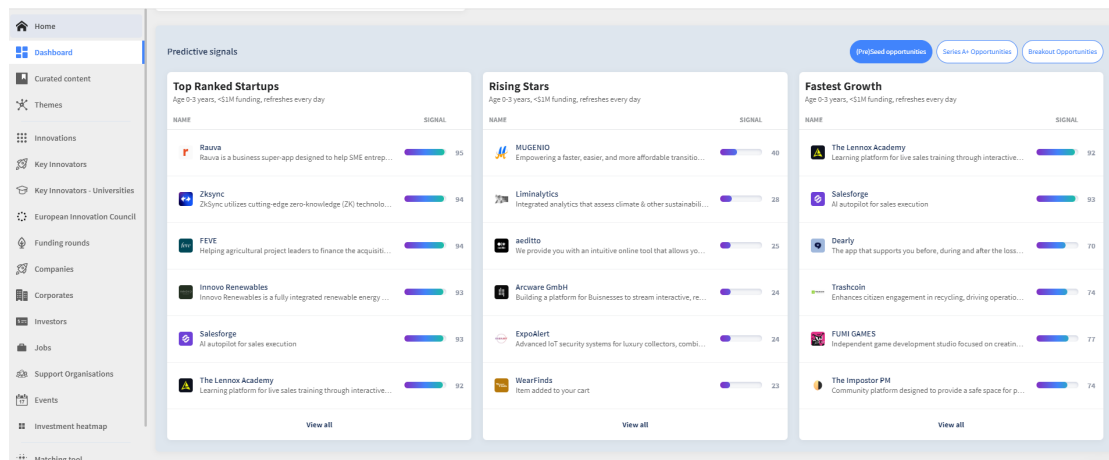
Home
Dashboard
Curated content
Themes
Innovations
Key Innovators
Key Innovators - Universities
European Innovation Council
Funding rounds
Companies
Corporates
Investors
Jobs
Support Organisations
Events
Investment heatmap
Matching tool

Predictive signals

(Pre)Seed opportunities
Series A+ Opportunities
Breakout Opportunities

Top Ranked Startups
Age 0-3 years, <$1M funding, refreshes every day

| NAME | SIGNAL |
|---|---|
| Rauva Rauva is a business super-app designed to help SME entrep... | 95 |
| Zksync ZkSync utilizes cutting-edge zero-knowledge (ZK) technolo... | 94 |
| FEVE Helping agricultural project leaders to finance the acquisiti... | 94 |
| Innovo Renewables Innovo Renewables is a fully integrated renewable energy ... | 93 |
| Salesforge AI autopilot for sales execution | 93 |
| The Lennox Academy Learning platform for live sales training through interactive... | 92 |

View all

Rising Stars
Age 0-3 years, <$1M funding, refreshes every day

| NAME | SIGNAL |
|---|---|
| MUGENIO Empowering a faster, easier, and more affordable transitio... | 40 |
| Liminalytics Integrated analytics that assess climate & other sustainabili... | 28 |
| aedltto We provide you with an intuitive online tool that allows yo... | 25 |
| Arcware GmbH Building a platform for Buisnesses to stream interactive, re... | 24 |
| ExpoAlert Advanced IoT security systems for luxury collectors, combi... | 24 |
| WearFinds Item added to your cart | 23 |

View all

Fastest Growth
Age 0-3 years, <$1M funding, refreshes every day

| NAME | SIGNAL |
|---|---|
| The Lennox Academy Learning platform for live sales training through interactive... | 92 |
| Salesforge AI autopilot for sales execution | 93 |
| Dearly The app that supports you before, during and after the loss... | 70 |
| Trashcoin Enhances citizen engagement in recycling, driving operatio... | 74 |
| FUMI GAMES Independent game development studio focused on creatin... | 77 |
| The Impostor PM Community platform designed to provide a safe space for p... | 74 |

View all